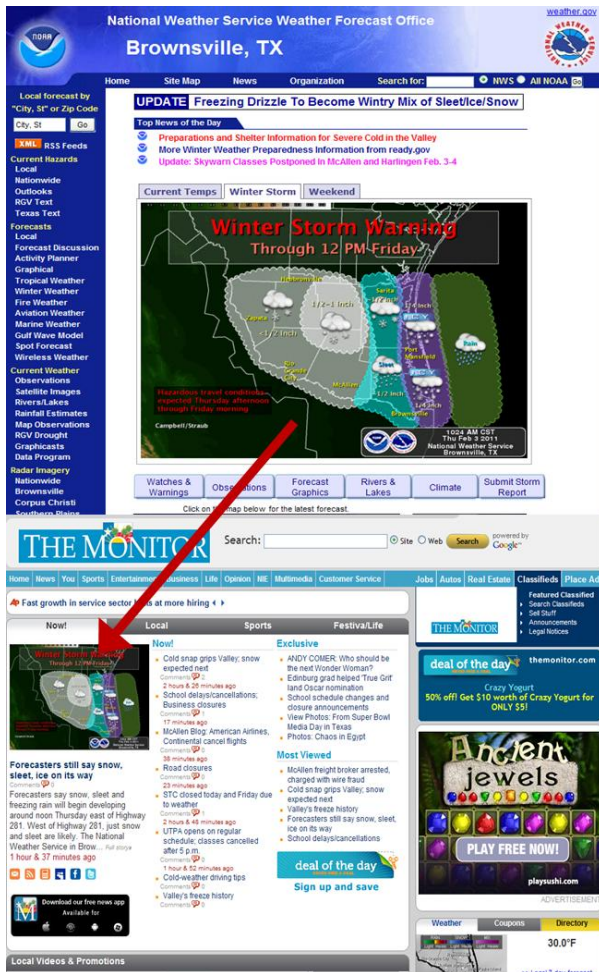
NOAA
National Weather Service Weather Forecast Office
Brownsville, TX
weather.gov
NATIONAL WEATHER SERVICE

Home | Site Map | News | Organization | Search for: | NWS | All NOAA | Go

Local forecast by "City, St" or Zip Code
City, St | Go
XML RSS Feeds
Current Hazards
Local
Nationwide
Outlooks
RGV Text
Texas Text
Forecasts
Local
Forecast Discussion
Activity Planner
Graphical
Tropical Weather
Winter Weather
Fire Weather
Aviation Weather
Marine Weather
Gulf Wave Model
Spot Forecast
Wireless Weather
Current Weather
Observations
Satellite Images
Rivers/Lakes
Rainfall Estimates
Map Observations
RGV Drought
Graphicasts
Data Program
Radar Imagery
Nationwide
Brownsville
Corpus Christi
Southern Plains

UPDATE Freezing Drizzle To Become Wintry Mix of Sleet/Ice/Snow

Top News of the Day
Preparations and Shelter Information for Severe Cold in the Valley
More Winter Weather Preparedness Information from ready.gov
Update: Skywarn Classes Postponed In McAllen and Harlingen Feb. 3-4

Current Temps | Winter Storm | Weekend

Winter Storm Warning
Through 12 PM Friday
Zapata
<1/2 Inch
1/2-1 Inch
Sarita
1/2-1 Inch
Rio Grande City
McAllen
Sleet
1/2 Inch
Port Mansfield
Rain
1/4 Inch
Brownsville
Hazardous travel conditions expected Thursday afternoon through Friday morning
Campbell/Straub
1024 AM CST
Thu Feb 3 2011
National Weather Service
Brownsville, TX

Watches & Warnings | Observations | Forecast Graphics | Rivers & Lakes | Climate | Submit Storm Report
Click on map below for the latest forecast.

THE MONITOR
Search: | Site | Web | Search | powered by Google

Home | News | You | Sports | Entertainment | Business | Life | Opinion | NIE | Multimedia | Customer Service | Jobs | Autos | Real Estate | Classifieds | Place Ad

Fast growth in service sector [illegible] at more hiring

Now! | Local | Sports | Festiva/Life

Winter Storm Warning
Through 12 PM Friday

Forecasters still say snow, sleet, ice on its way
Comments 0
Forecasters say snow, sleet and freezing rain will begin developing around noon Thursday east of Highway 281. West of Highway 281, just snow and sleet are likely. The National Weather Service in Brow... Full story
1 hour & 37 minutes ago

Download our free news app
Available for

Now!
Cold snap grips Valley; snow expected next
Comments 2
2 hours & 26 minutes ago
School delays/cancellations; Business closures
Comments 1
17 minutes ago
McAllen Blog: American Airlines, Continental cancel flights
Comments 2
38 minutes ago
Road closures
Comments 0
23 minutes ago
STC closed today and Friday due to weather
Comments 0
2 hours & 43 minutes ago
UTPA opens on regular schedule; classes cancelled after 5 p.m.
Comments 0
1 hour & 52 minutes ago
Cold-weather driving tips
Comments 0
Valley's freeze history
Comments 0

Exclusive
ANDY COMER: Who should be the next Wonder Woman?
Edinburg grad helped 'True Grit' land Oscar nomination
School schedule changes and closure announcements
View Photos: From Super Bowl Media Day in Texas
Photos: Chaos in Egypt

Most Viewed
McAllen freight broker arrested, charged with wire fraud
Cold snap grips Valley; snow expected next
Valley's freeze history
Forecasters still say snow, sleet, ice on its way
School delays/cancellations

deal of the day
Sign up and save

THE MONITOR
Featured Classified
Search Classifieds
Sell Stuff
Announcements
Legal Notices

deal of the day
themonitor.com
Crazy Yogurt
50% off! Get $10 worth of Crazy Yogurt for ONLY $5!

Ancient jewels
PLAY FREE NOW!
playsushi.com
ADVERTISEMENT

Weather | Coupons | Directory
30.0°F

Local Videos & Promotions